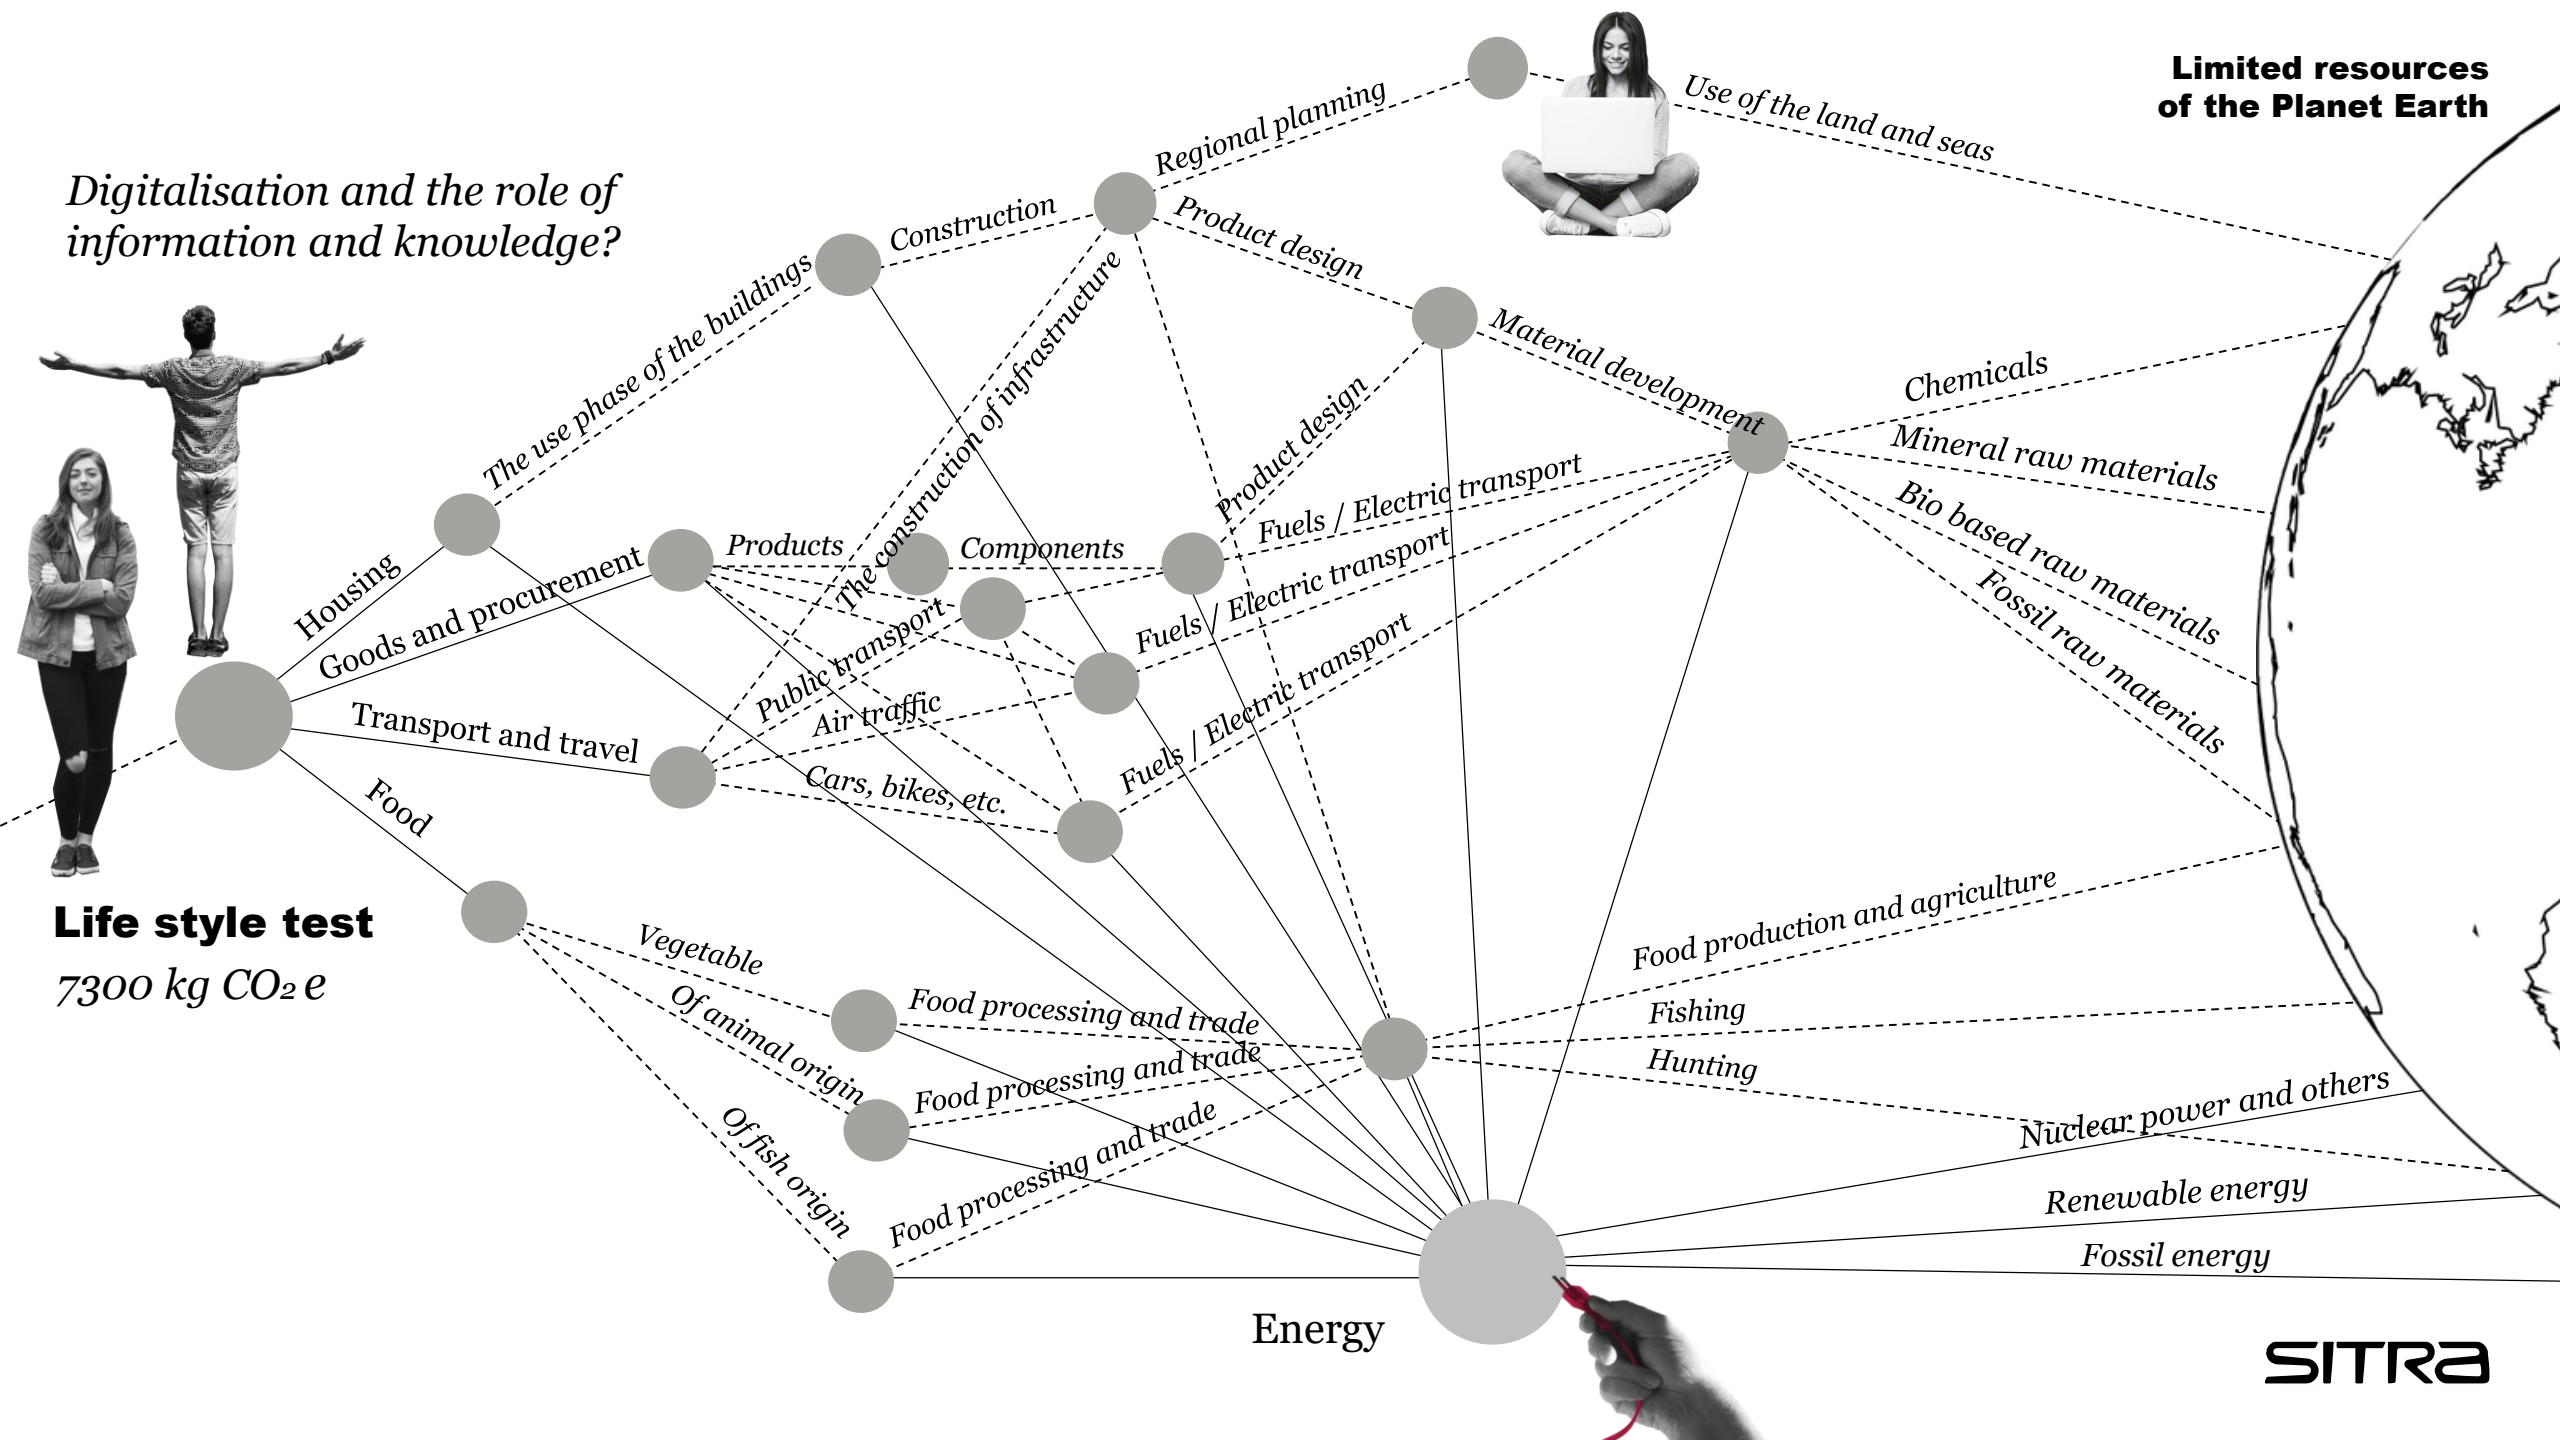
Digitalisation and the role of information and knowledge?

Limited resources of the Planet Earth

Life style test
7300 kg $CO_2$ e

Housing
Goods and procurement
Transport and travel
Food
The use phase of the buildings
Construction
Regional planning
Use of the land and seas
Product design
The construction of infrastructure
Material development
Products
Components
Product design
Fuels / Electric transport
Fuels / Electric transport
Fuels / Electric transport
Public transport
Air traffic
Cars, bikes, etc.
Chemicals
Mineral raw materials
Bio based raw materials
Fossil raw materials
Vegetable
Of animal origin
Of fish origin
Food processing and trade
Food processing and trade
Food processing and trade
Food production and agriculture
Fishing
Hunting
Nuclear power and others
Renewable energy
Fossil energy
Energy

SITRA